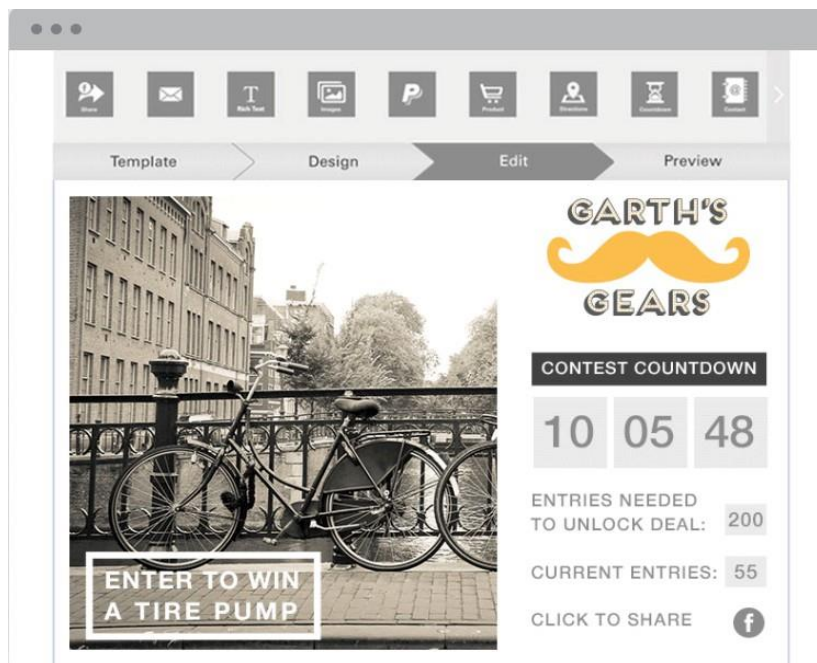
Share

Rich Text

Images

Product

Directions

Countdown

Contact

Template

Design

Edit

Preview

ENTER TO WIN A TIRE PUMP

GARTH'S GEARS

CONTEST COUNTDOWN

10 05 48

ENTRIES NEEDED TO UNLOCK DEAL: 200

CURRENT ENTRIES: 55

CLICK TO SHARE